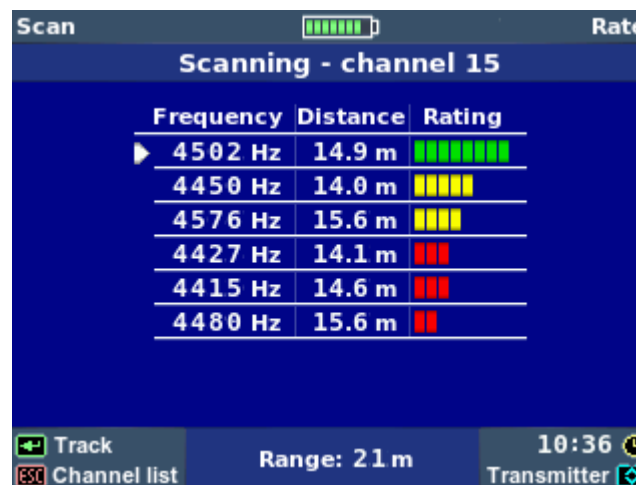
Scan

Rate

Scanning - channel 15

| Frequency | Distance | Rating |
|---|---|---|
| 4502 Hz | 14.9 m | |
| 4450 Hz | 14.0 m | |
| 4576 Hz | 15.6 m | |
| 4427 Hz | 14.1 m | |
| 4415 Hz | 14.6 m | |
| 4480 Hz | 15.6 m | |

Track

ESC Channel list

Range: 21 m

10:36

Transmitter